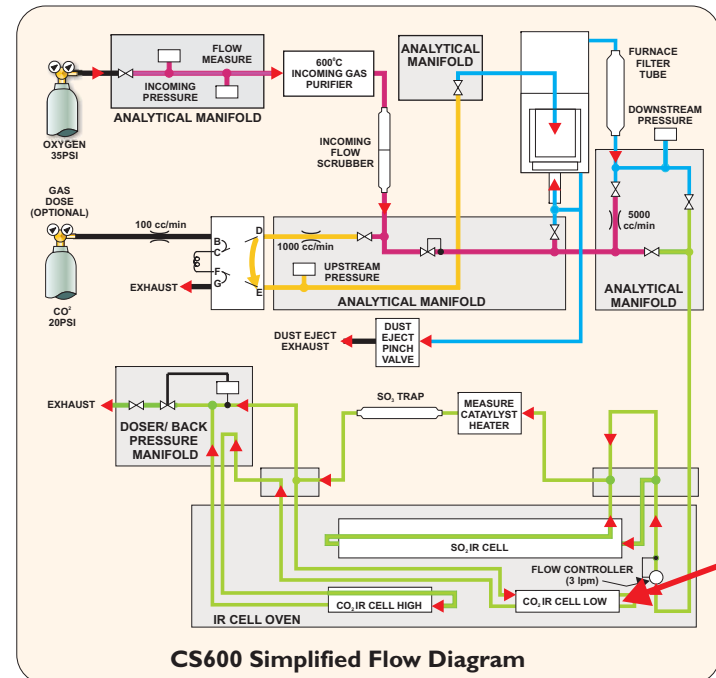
FLOW MEASURE

INCOMING PRESSURE

ANALYTICAL MANIFOLD

600°C INCOMING GAS PURIFIER

ANALYTICAL MANIFOLD

FURNACE FILTER TUBE

DOWNSTREAM PRESSURE

OXYGEN 35PSI

INCOMING FLOW SCRUBBER

GAS DOSE (OPTIONAL)

100 cc/min

B C F G

D E

1000 cc/min

UPSTREAM PRESSURE

5000 cc/min

EXHAUST

ANALYTICAL MANIFOLD

ANALYTICAL MANIFOLD

CO² 20PSI

DUST EJECT EXHAUST

DUST EJECT PINCH VALVE

EXHAUST

$SO_2$ TRAP

MEASURE CATALYST HEATER

DOSER/ BACK PRESSURE MANIFOLD

$SO_2$IR CELL

FLOW CONTROLLER (3 lpm)

$CO_2$IR CELL HIGH

$CO_2$IR CELL LOW

IR CELL OVEN

CS600 Simplified Flow Diagram